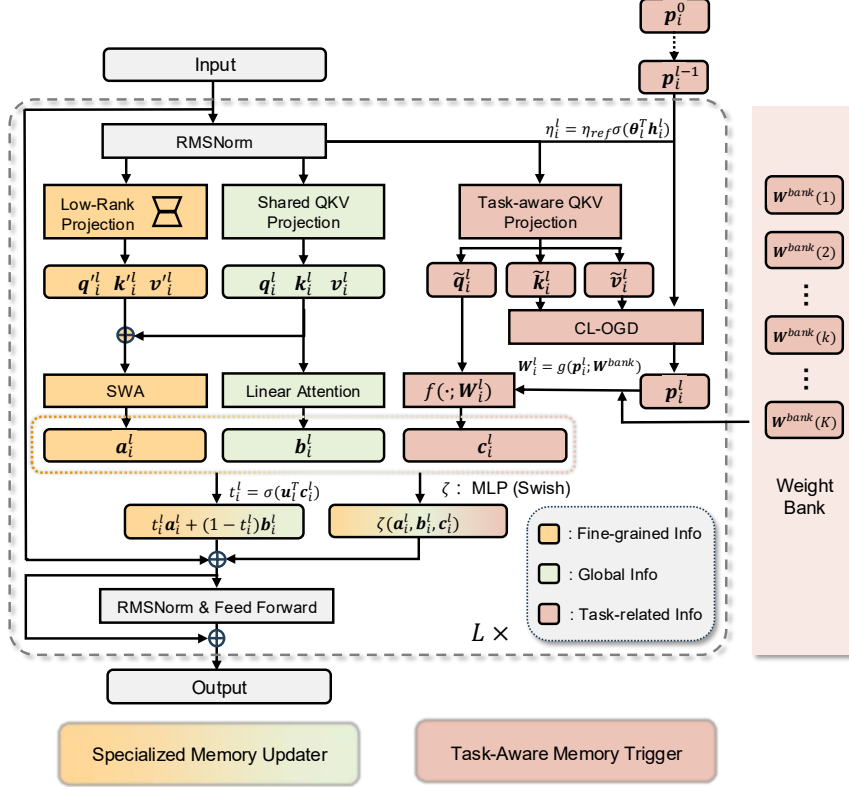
$\boldsymbol{p}_i^0$

$\boldsymbol{p}_i^{l-1}$

Input

RMSNorm

$\eta_i^l = \eta_{ref}\sigma(\boldsymbol{\theta}_i^T \boldsymbol{h}_i^l)$

Low-Rank Projection

Shared QKV Projection

Task-aware QKV Projection

$\boldsymbol{q'}_i^l \ \boldsymbol{k'}_i^l \ \boldsymbol{v'}_i^l$

$\boldsymbol{q}_i^l \ \boldsymbol{k}_i^l \ \boldsymbol{v}_i^l$

$\widetilde{\boldsymbol{q}}_i^l$

$\widetilde{\boldsymbol{k}}_i^l$

$\widetilde{\boldsymbol{v}}_i^l$

CL-OGD

$\boldsymbol{W}_i^l = g(\boldsymbol{p}_i^l; \boldsymbol{W}^{bank})$

SWA

Linear Attention

$f(\cdot; \boldsymbol{W}_i^l)$

$\boldsymbol{p}_i^l$

$\boldsymbol{a}_i^l$

$\boldsymbol{b}_i^l$

$\boldsymbol{c}_i^l$

$t_i^l = \sigma(\boldsymbol{u}_i^T \boldsymbol{c}_i^l)$

$\zeta$ : MLP (Swish)

$t_i^l \boldsymbol{a}_i^l + (1 - t_i^l) \boldsymbol{b}_i^l$

$\zeta(\boldsymbol{a}_i^l, \boldsymbol{b}_i^l, \boldsymbol{c}_i^l)$

: Fine-grained Info

: Global Info

: Task-related Info

RMSNorm & Feed Forward

$L \times$

Output

$\boldsymbol{W}^{bank}(1)$

$\boldsymbol{W}^{bank}(2)$

$\boldsymbol{W}^{bank}(k)$

$\boldsymbol{W}^{bank}(K)$

Weight Bank

Specialized Memory Updater

Task-Aware Memory Trigger